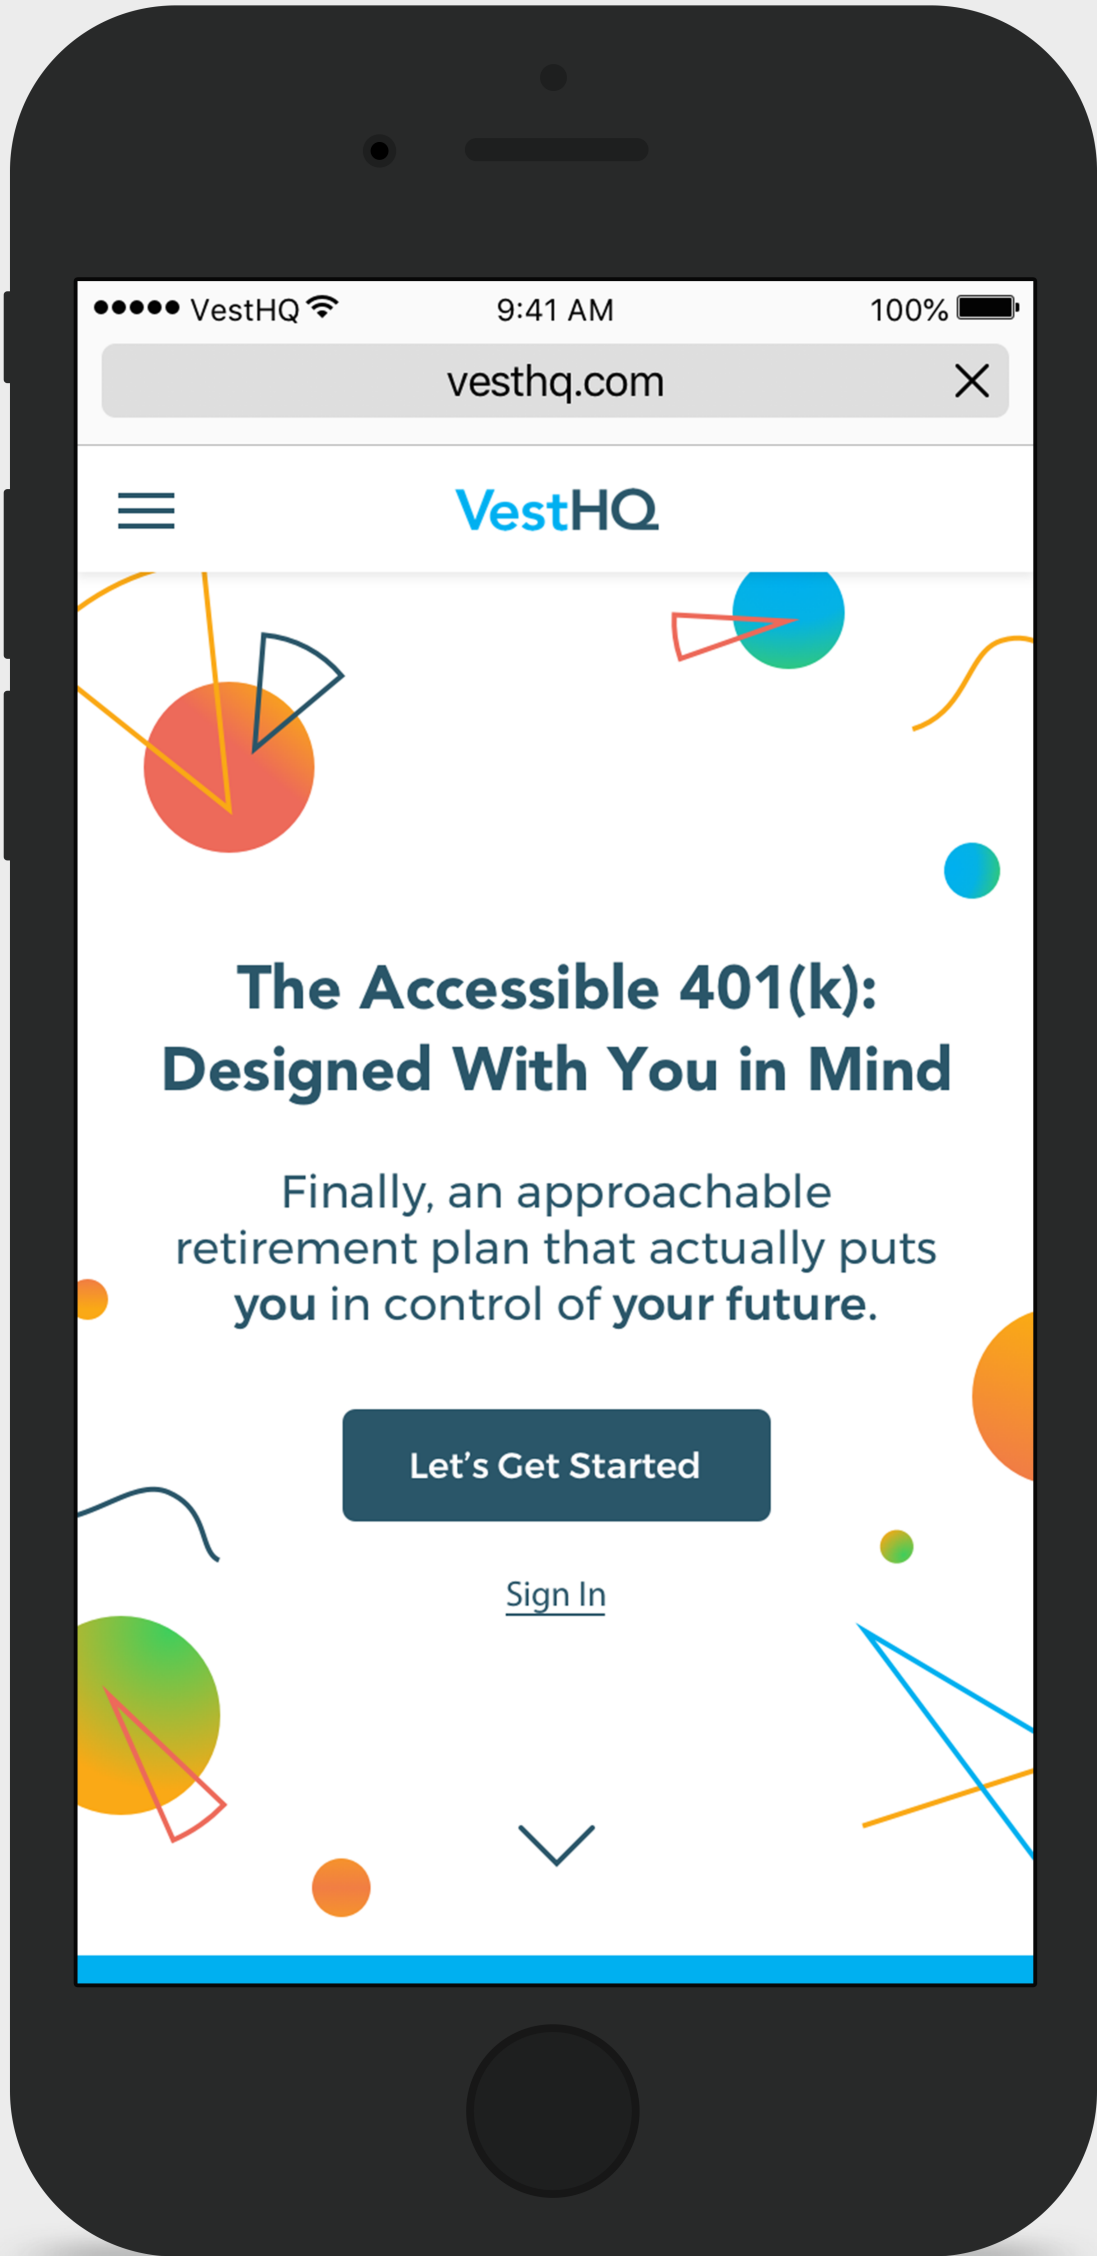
●●●●● VestHQ 9:41 AM 100%

vesthq.com

VestHQ

The Accessible 401(k): Designed With You in Mind

Finally, an approachable retirement plan that actually puts **you** in control of **your future**.

Let's Get Started

Sign In